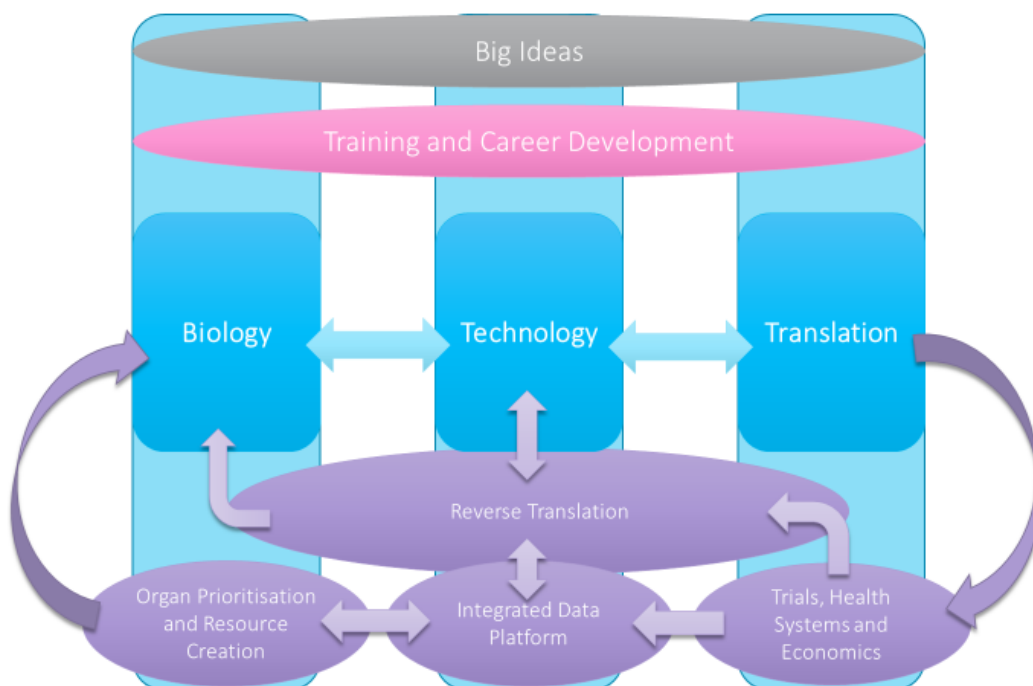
Big Ideas

Training and Career Development

Biology

Technology

Translation

Reverse Translation

Organ Prioritisation and Resource Creation

Integrated Data Platform

Trials, Health Systems and Economics